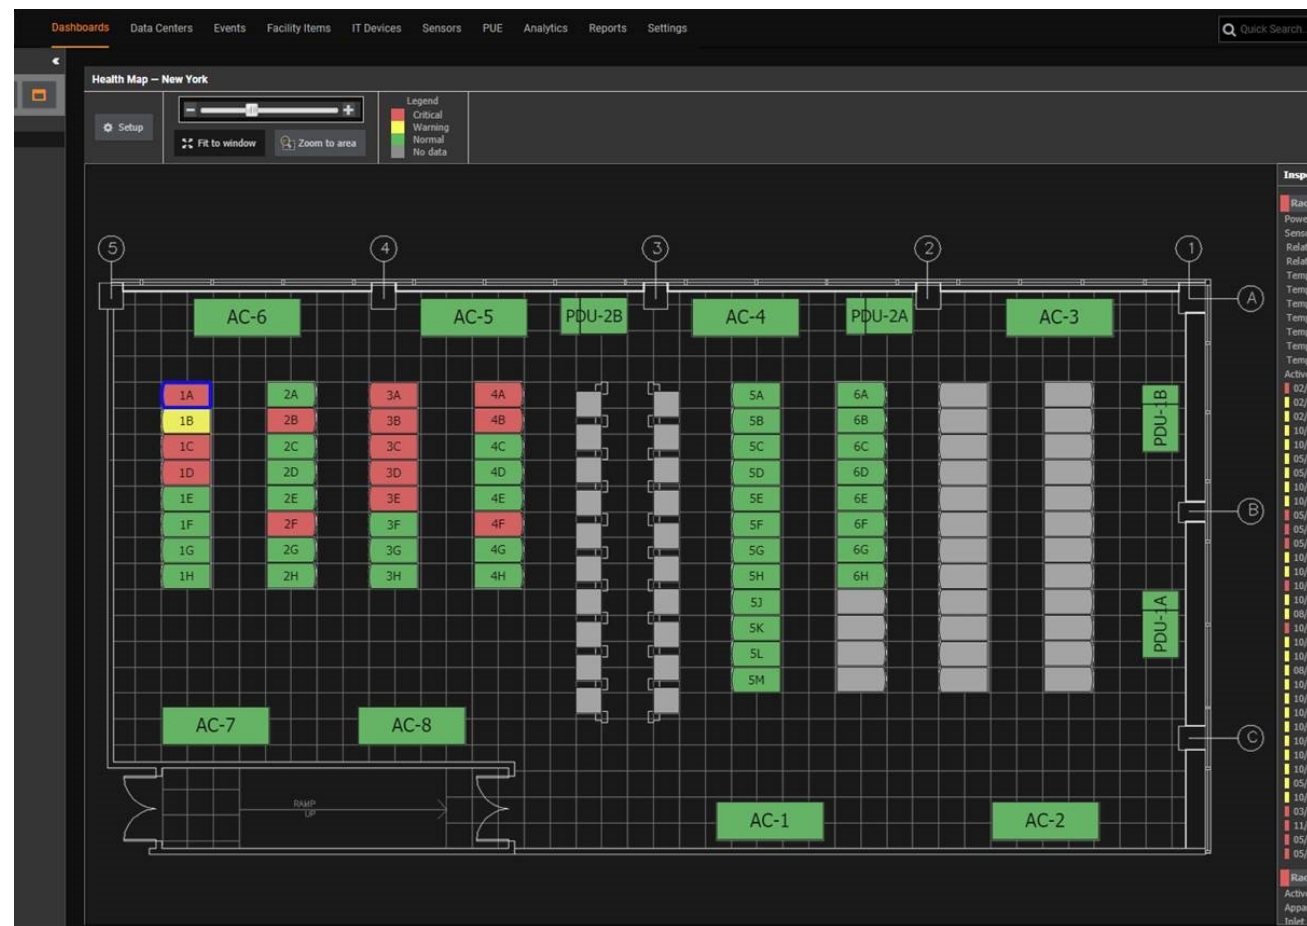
Dashboards Data Centers Events Facility Items IT Devices Sensors PUE Analytics Reports Settings

Quick Search

Health Map — New York

Setup

Fit to window

Zoom to area

Legend
Critical
Warning
Normal
No data

5 4 3 2 1

A

B

C

AC-6 AC-5 PDU-2B AC-4 PDU-2A AC-3

1A 1B 1C 1D 1E 1F 1G 1H

2A 2B 2C 2D 2E 2F 2G 2H

3A 3B 3C 3D 3E 3F 3G 3H

4A 4B 4C 4D 4E 4F 4G 4H

5A 5B 5C 5D 5E 5F 5G 5H 5J 5K 5L 5M

6A 6B 6C 6D 6E 6F 6G 6H

PDU-1B

PDU-1A

AC-7 AC-8

RAMP UP

AC-1 AC-2

Insp
Rac
Powe
Sens
Relat
Relat
Temp
Temp
Temp
Temp
Temp
Temp
Temp
Activ
02/
02/
02/
10/
10/
10/
05/
05/
10/
10/
05/
05/
05/
10/
10/
10/
10/
08/
10/
10/
10/
08/
10/
10/
10/
10/
10/
10/
05/
10/
03/
11/
05/
05/
Rac
Activ
Appa
Inlet